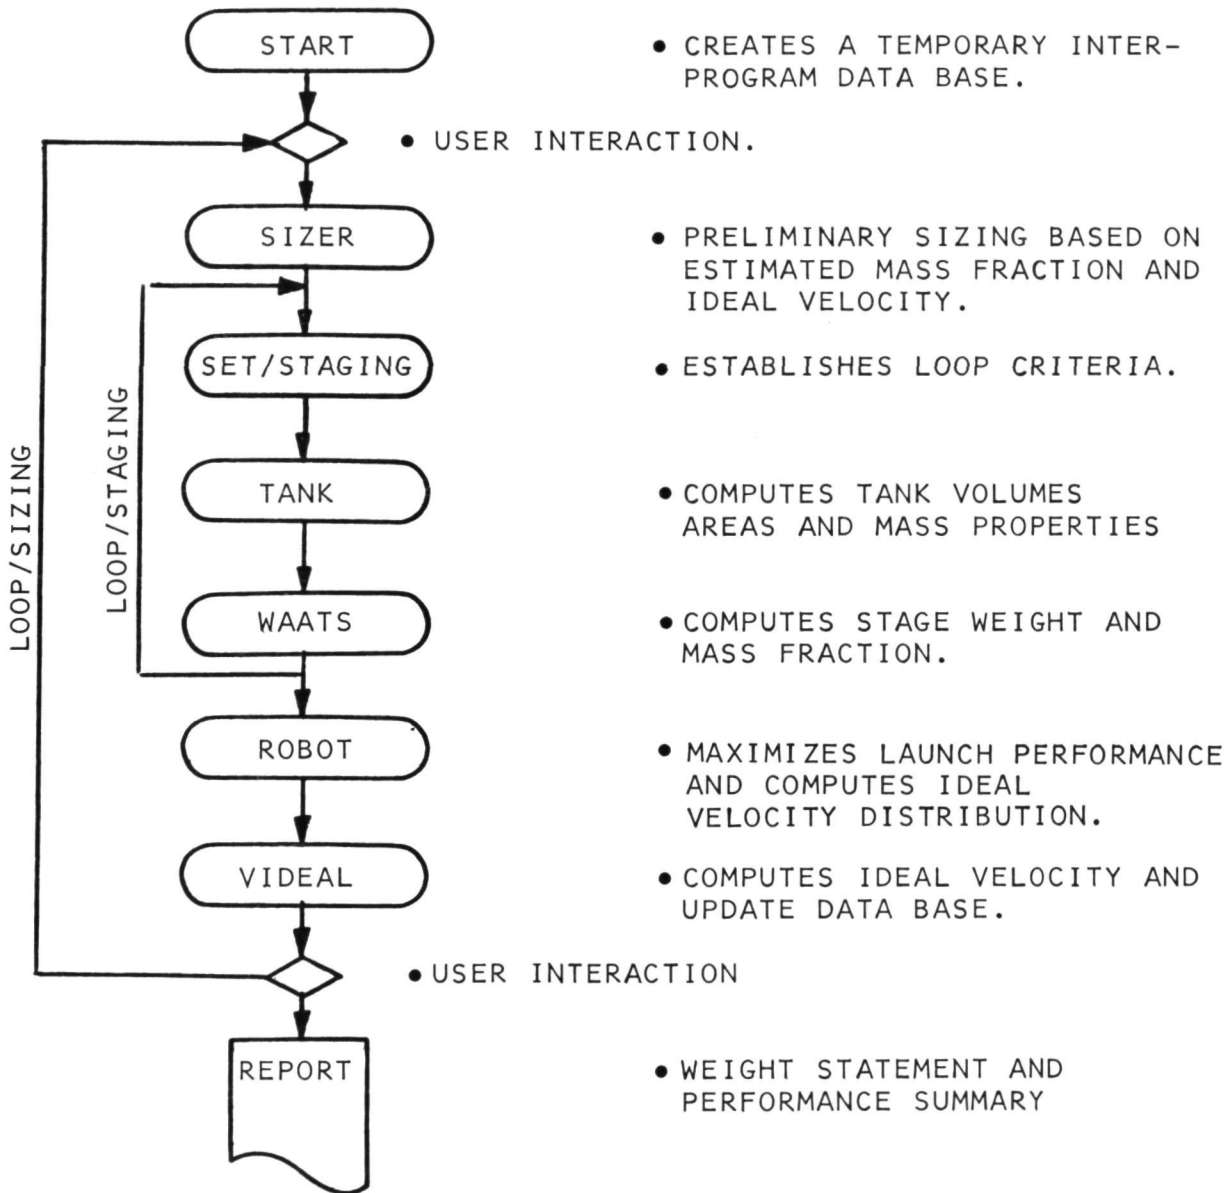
START

• CREATES A TEMPORARY INTERPROGRAM DATA BASE.

• USER INTERACTION.

SIZER

• PRELIMINARY SIZING BASED ON ESTIMATED MASS FRACTION AND IDEAL VELOCITY.

SET/STAGING

• ESTABLISHES LOOP CRITERIA.

LOOP/SIZING

LOOP/STAGING

TANK

• COMPUTES TANK VOLUMES AREAS AND MASS PROPERTIES

WAATS

• COMPUTES STAGE WEIGHT AND MASS FRACTION.

ROBOT

• MAXIMIZES LAUNCH PERFORMANCE AND COMPUTES IDEAL VELOCITY DISTRIBUTION.

VIDEAL

• COMPUTES IDEAL VELOCITY AND UPDATE DATA BASE.

• USER INTERACTION

REPORT

• WEIGHT STATEMENT AND PERFORMANCE SUMMARY